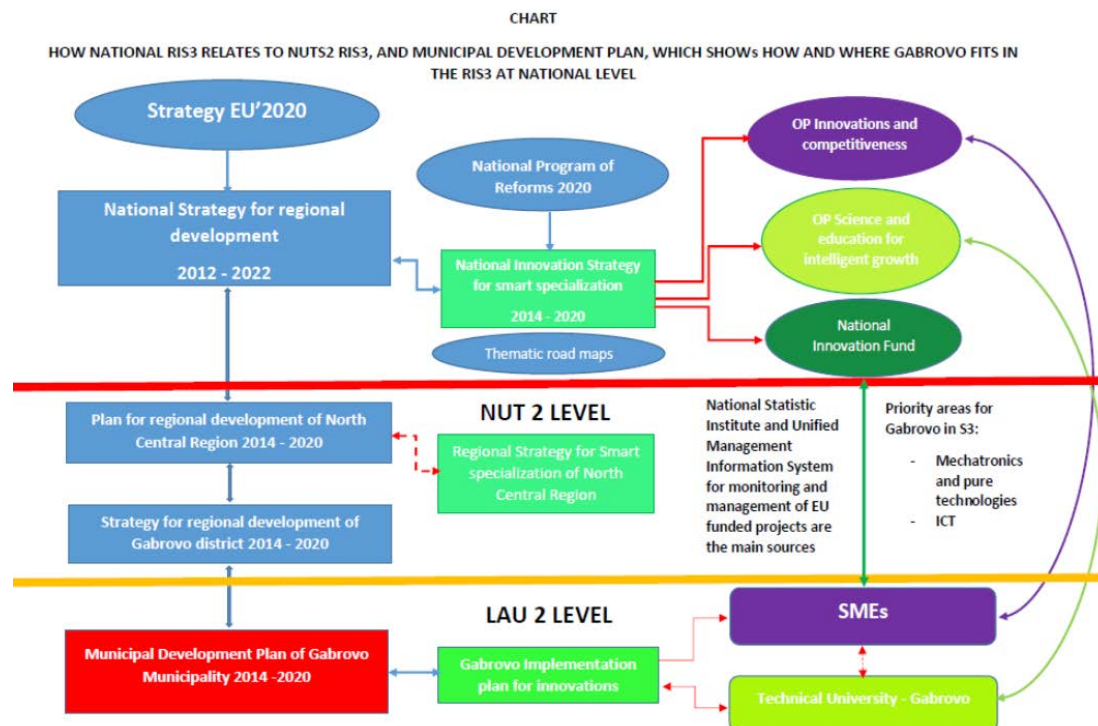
CHART

HOW NATIONAL RIS3 RELATES TO NUTS2 RIS3, AND MUNICIPAL DEVELOPMENT PLAN, WHICH SHOWs HOW AND WHERE GABROVO FITS IN THE RIS3 AT NATIONAL LEVEL

Strategy EU'2020

National Strategy for regional development

2012 - 2022

National Program of Reforms 2020

National Innovation Strategy for smart specialization

2014 - 2020

Thematic road maps

OP Innovations and competitiveness

OP Science and education for intelligent growth

National Innovation Fund

Plan for regional development of North Central Region 2014 - 2020

NUT 2 LEVEL

Regional Strategy for Smart specialization of North Central Region

Strategy for regional development of Gabrovo district 2014 - 2020

National Statistic Institute and Unified Management Information System for monitoring and management of EU funded projects are the main sources

Priority areas for Gabrovo in S3:

- Mechatronics and pure technologies
- ICT

LAU 2 LEVEL

SMEs

Municipal Development Plan of Gabrovo Municipality 2014 -2020

Gabrovo Implementation plan for innovations

Technical University - Gabrovo